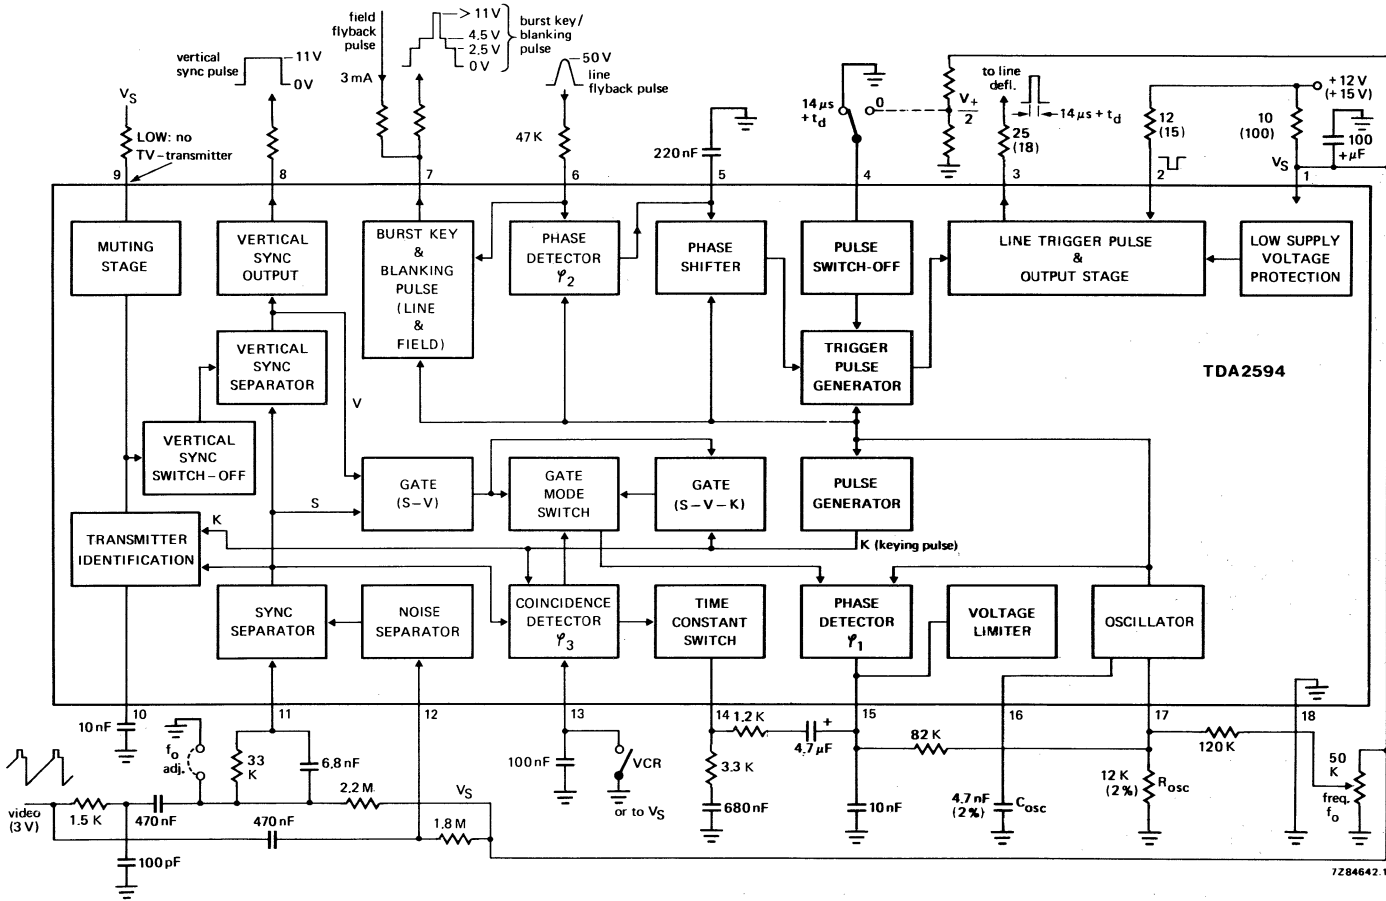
field flyback pulse

> 11 V
4,5 V
2,5 V
0 V

burst key/ blanking pulse

vertical sync pulse

11 V
0 V

3 mA

50 V
line flyback pulse

47 K

$V_S$

LOW: no TV-transmitter

220 nF

14 µs + $t_d$

0

$\frac{V_+}{2}$

to line defl.

14 µs + $t_d$

25 (18)

12 (15)

10 (100)

+12 V (+15 V)

100 +µF

$V_S$

9 8 7 6 5 4 3 2 1

MUTING STAGE

VERTICAL SYNC OUTPUT

BURST KEY & BLANKING PULSE (LINE & FIELD)

PHASE DETECTOR $\varphi_2$

PHASE SHIFTER

PULSE SWITCH-OFF

LINE TRIGGER PULSE & OUTPUT STAGE

LOW SUPPLY VOLTAGE PROTECTION

VERTICAL SYNC SEPARATOR

TRIGGER PULSE GENERATOR

TDA2594

V

VERTICAL SYNC SWITCH-OFF

GATE (S-V)

GATE MODE SWITCH

GATE (S-V-K)

PULSE GENERATOR

S

K

TRANSMITTER IDENTIFICATION

K (keying pulse)

SYNC SEPARATOR

NOISE SEPARATOR

COINCIDENCE DETECTOR $\varphi_3$

TIME CONSTANT SWITCH

PHASE DETECTOR $\varphi_1$

VOLTAGE LIMITER

OSCILLATOR

10 11 12 13 14 15 16 17 18

10 nF

$f_o$ adj.

33 K

6,8 nF

2,2 M

$V_S$

100 nF

VCR

or to $V_S$

1,2 K

+

4,7 µF

82 K

120 K

50 K

freq. $f_o$

3,3 K

680 nF

10 nF

4,7 nF (2%)

$C_{osc}$

12 K (2%)

$R_{osc}$

video (3 V)

1.5 K

470 nF

470 nF

1,8 M

100 pF

7Z84642.1